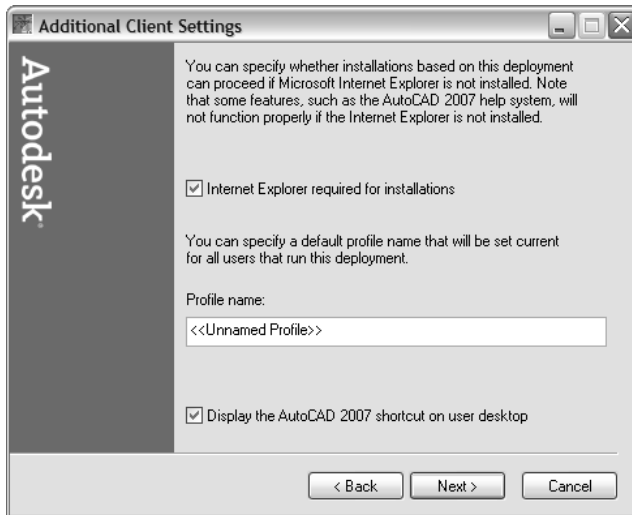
Additional Client Settings

Autodesk

You can specify whether installations based on this deployment can proceed if Microsoft Internet Explorer is not installed. Note that some features, such as the AutoCAD 2007 help system, will not function properly if the Internet Explorer is not installed.

☑ Internet Explorer required for installations

You can specify a default profile name that will be set current for all users that run this deployment.

Profile name:

<<Unnamed Profile>>

☑ Display the AutoCAD 2007 shortcut on user desktop

< Back

Next >

Cancel